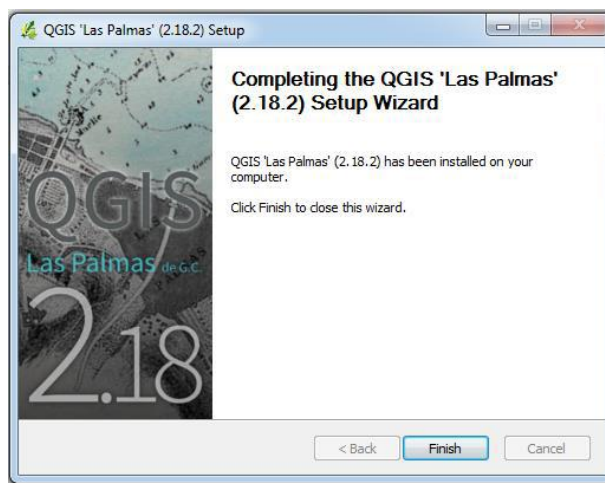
QGIS 'Las Palmas' (2.18.2) Setup

QGIS
Las Palmas de G.C.
2.18

Completing the QGIS 'Las Palmas' (2.18.2) Setup Wizard

QGIS 'Las Palmas' (2.18.2) has been installed on your computer.

Click Finish to close this wizard.

< Back
Finish
Cancel